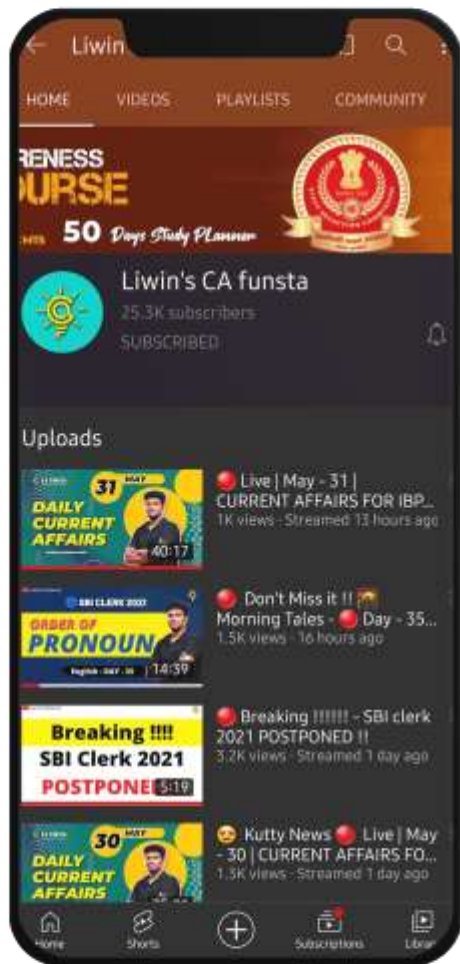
Liwin

HOME VIDEOS PLAYLISTS COMMUNITY

RENESS
URSE
50 Days Study Planner

Liwin's CA funsta
25.3K subscribers
SUBSCRIBED

Uploads

31 MAY
DAILY CURRENT AFFAIRS
40:17
🔴 Live | May - 31 | CURRENT AFFAIRS FOR IBP...
1K views · Streamed 13 hours ago

SBI CLERK 2021
ORDER OF PRONOUN
14:39
🔴 Don't Miss it !! Morning Tales - 🔴 Day - 35...
1.5K views · 16 hours ago

Breaking !!!!
SBI Clerk 2021
POSTPONE
5:19
🔴 Breaking !!!!!! - SBI clerk 2021 POSTPONED !!
3.2K views · Streamed 1 day ago

30 MAY
DAILY CURRENT AFFAIRS
😳 Kutty News 🔴 Live | May - 30 | CURRENT AFFAIRS FO...
1.3K views · Streamed 1 day ago

Home Shorts Subscriptions Librar